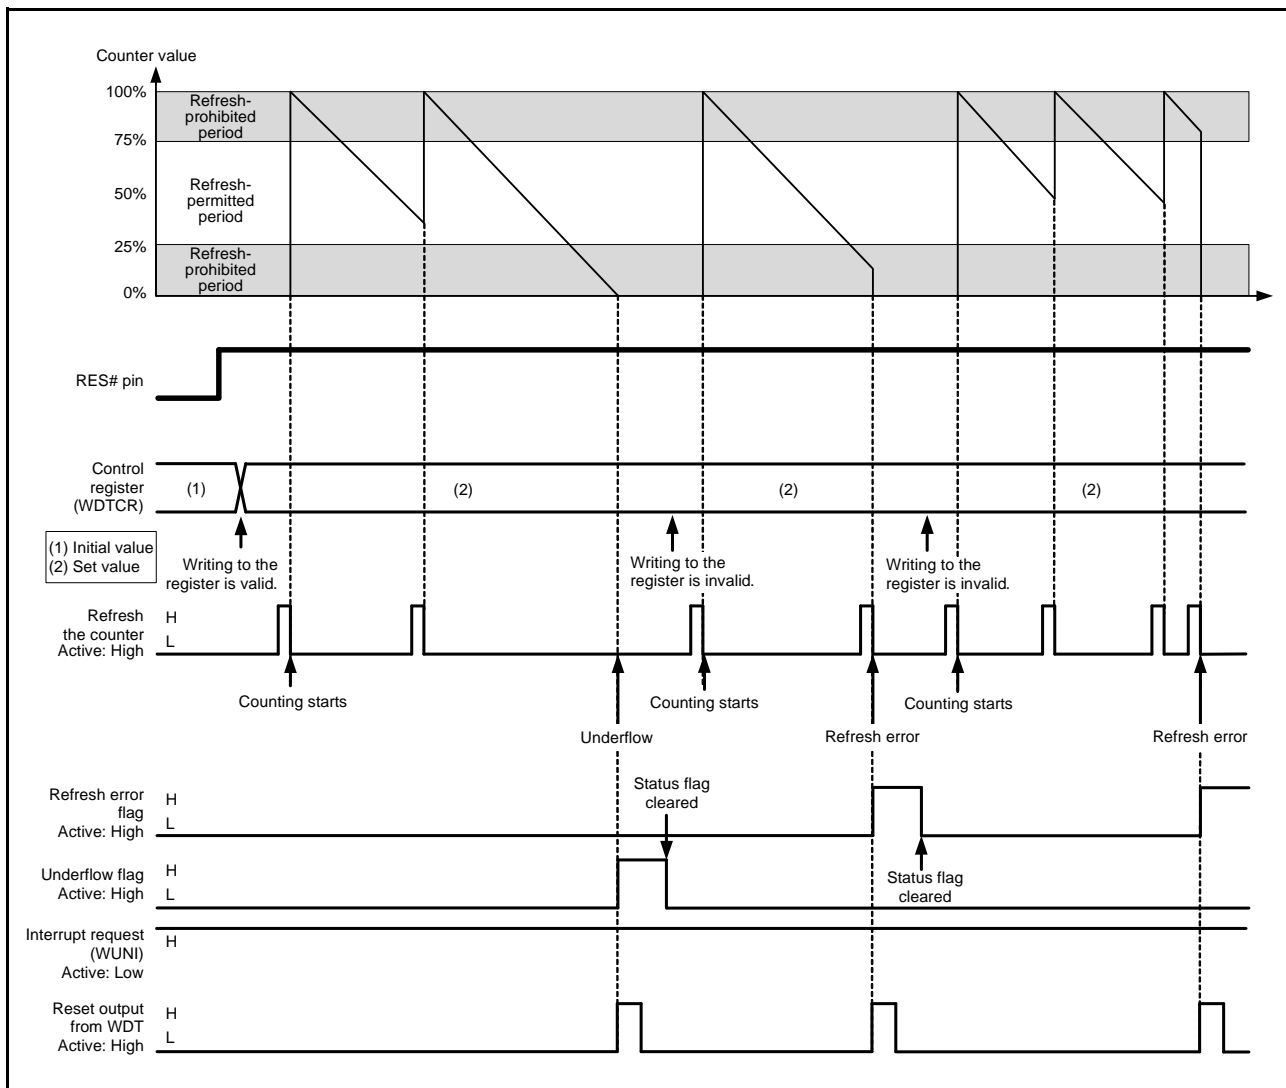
Counter value

100%
75%
50%
25%
0%

Refresh-prohibited period

Refresh-permitted period

Refresh-prohibited period

RES# pin

Control register (WDTCR)

(1)

(2)

(2)

(2)

(1) Initial value
(2) Set value

Writing to the register is valid.

Writing to the register is invalid.

Writing to the register is invalid.

Refresh the counter Active: High

H
L

Counting starts

Counting starts

Counting starts

Underflow

Refresh error

Refresh error

Refresh error flag Active: High

H
L

Status flag cleared

Underflow flag Active: High

H
L

Status flag cleared

Interrupt request (WUNI) Active: Low

H

Reset output from WDT Active: High

H
L